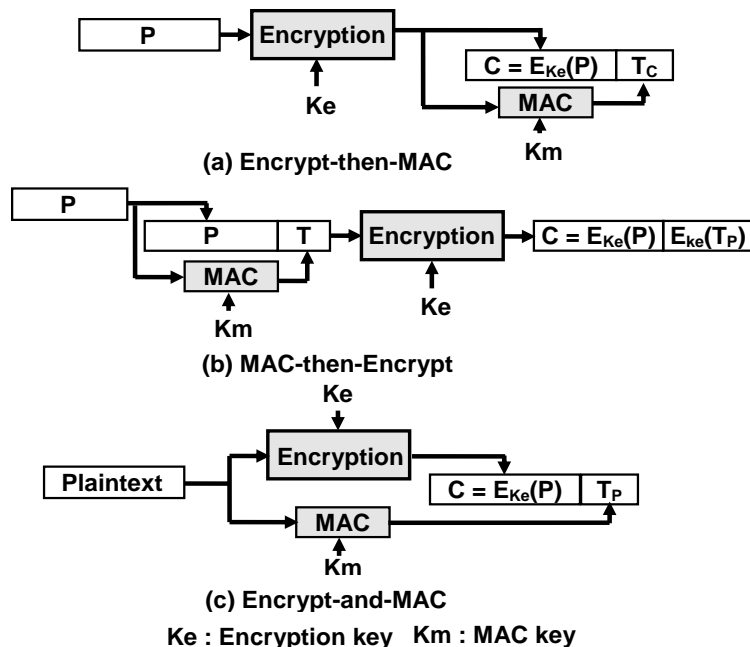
P

Encryption

Ke

$C = E_{Ke}(P)$ | $T_C$

MAC

Km

(a) Encrypt-then-MAC

P

P | T

MAC

Km

Encryption

Ke

$C = E_{Ke}(P)$ | $E_{ke}(T_P)$

(b) MAC-then-Encrypt

Ke

Encryption

Plaintext

$C = E_{Ke}(P)$ | $T_P$

MAC

Km

(c) Encrypt-and-MAC

Ke : Encryption key Km : MAC key